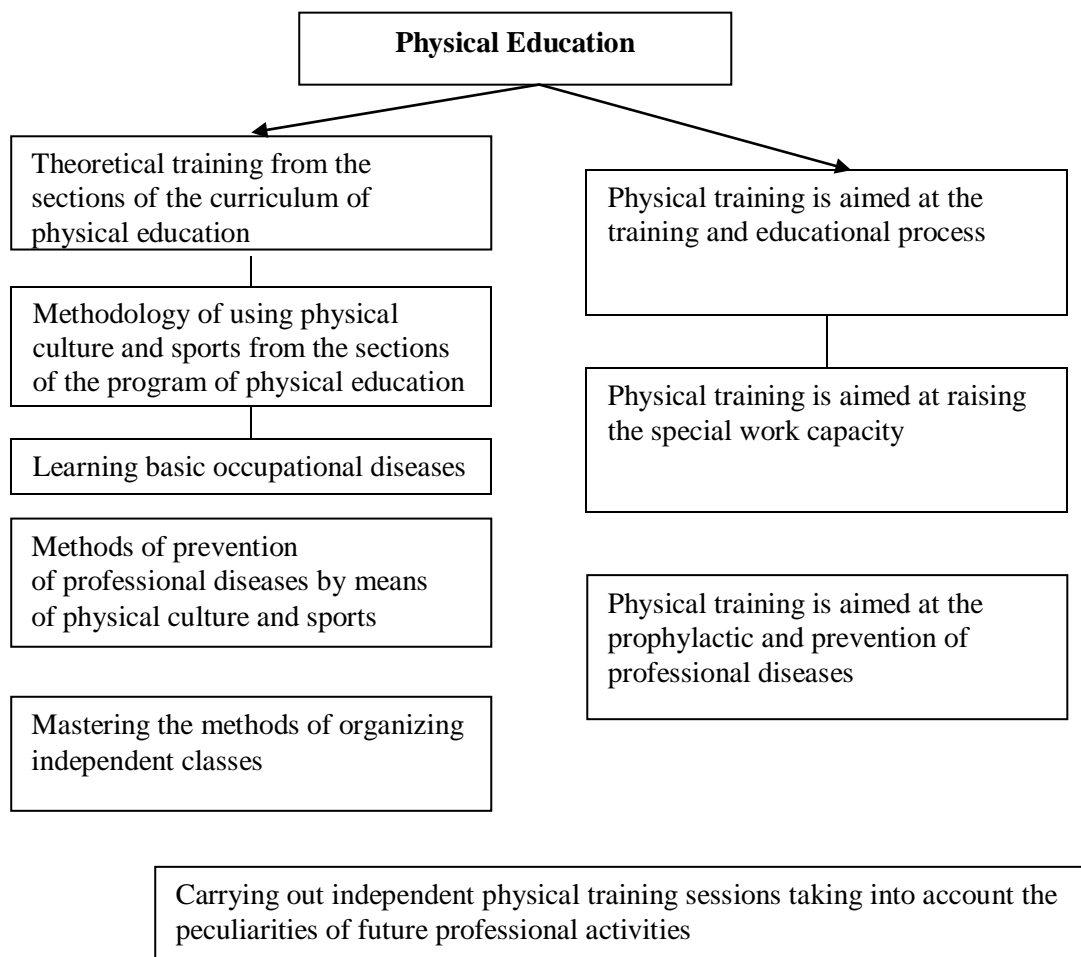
Physical Education

Theoretical training from the sections of the curriculum of physical education

Methodology of using physical culture and sports from the sections of the program of physical education

Learning basic occupational diseases

Methods of prevention of professional diseases by means of physical culture and sports

Mastering the methods of organizing independent classes

Physical training is aimed at the training and educational process

Physical training is aimed at raising the special work capacity

Physical training is aimed at the prophylactic and prevention of professional diseases

Carrying out independent physical training sessions taking into account the peculiarities of future professional activities